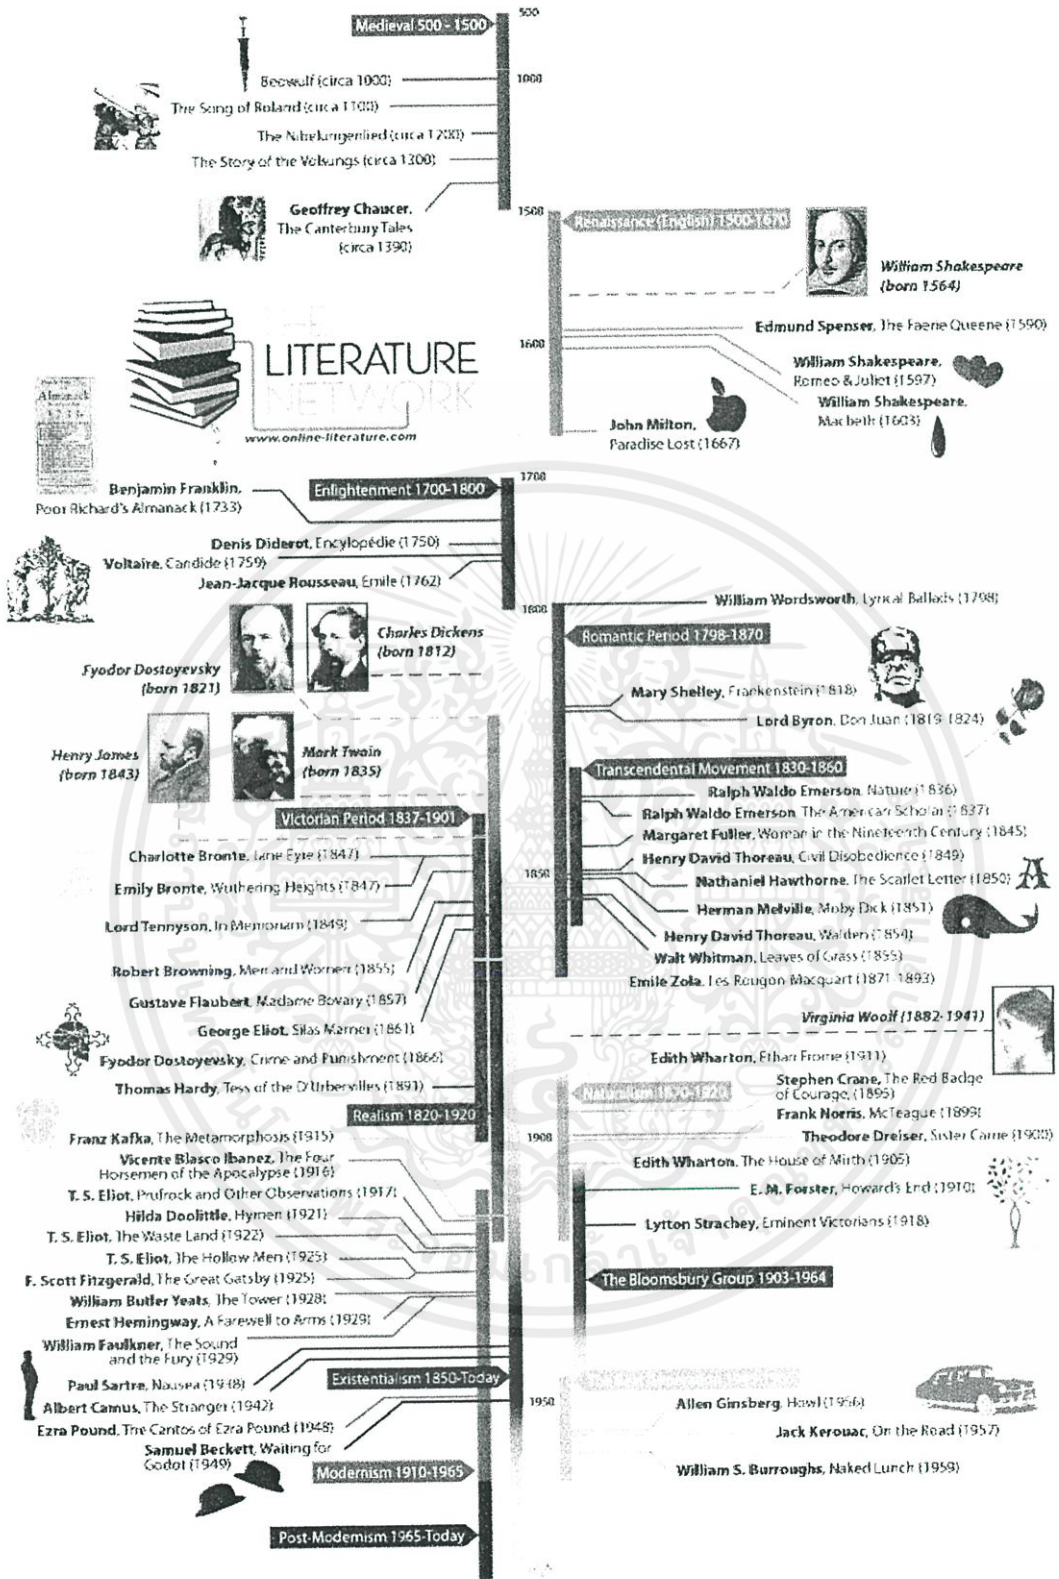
Medieval 500 - 1500

500

Beowulf (circa 1000)

1000

The Song of Roland (circa 1100)

The Nibelungenlied (circa 1200)

The Story of the Volsungs (circa 1300)

Geoffrey Chaucer, The Canterbury Tales (circa 1390)

1500

Renaissance (English) 1500-1670

William Shakespeare (born 1564)

Edmund Spenser, The Faerie Queene (1590)

LITERATURE NETWORK

www.online-literature.com

1600

William Shakespeare, Romeo & Juliet (1597)

William Shakespeare, Macbeth (1603)

John Milton, Paradise Lost (1667)

1700

Benjamin Franklin, Poor Richard's Almanack (1733)

Enlightenment 1700-1800

Denis Diderot, Encyclopédie (1750)

Voltaire, Candide (1759)

Jean-Jacque Rousseau, Emile (1762)

1800

William Wordsworth, Lyrical Ballads (1798)

Charles Dickens (born 1812)

Romantic Period 1798-1870

Fyodor Dostoyevsky (born 1821)

Mary Shelley, Frankenstein (1818)

Lord Byron, Don Juan (1819-1824)

Henry James (born 1843)

Mark Twain (born 1835)

Transcendental Movement 1830-1860

Ralph Waldo Emerson, Nature (1836)

Victorian Period 1837-1901

Ralph Waldo Emerson, The American Scholar (1837)

Margaret Fuller, Woman in the Nineteenth Century (1845)

Charlotte Bronte, Jane Eyre (1847)

Henry David Thoreau, Civil Disobedience (1849)

Emily Bronte, Wuthering Heights (1847)

1850

Nathaniel Hawthorne, The Scarlet Letter (1850)

Lord Tennyson, In Memoriam (1849)

Herman Melville, Moby Dick (1851)

Henry David Thoreau, Walden (1854)

Robert Browning, Men and Women (1855)

Walt Whitman, Leaves of Grass (1855)

Emile Zola, Les Rougon Macquart (1871-1893)

Gustave Flaubert, Madame Bovary (1857)

George Eliot, Silas Marner (1861)

Virginia Woolf (1882-1941)

Fyodor Dostoyevsky, Crime and Punishment (1866)

Edith Wharton, Ethan Frome (1911)

Thomas Hardy, Tess of the D'Urbervilles (1891)

Stephen Crane, The Red Badge of Courage (1895)

Realism 1820-1920

Naturalism 1870-1920

Frank Norris, McTeague (1899)

Franz Kafka, The Metamorphosis (1915)

1900

Theodore Dreiser, Sister Carrie (1900)

Vicente Blasco Ibanez, The Four Horsemen of the Apocalypse (1916)

Edith Wharton, The House of Mirth (1905)

T. S. Eliot, Prufrock and Other Observations (1917)

E. M. Forster, Howard's End (1910)

Hilda Doolittle, Hymen (1921)

Lytton Strachey, Eminent Victorians (1918)

T. S. Eliot, The Waste Land (1922)

T. S. Eliot, The Hollow Men (1925)

F. Scott Fitzgerald, The Great Gatsby (1925)

The Bloomsbury Group 1903-1964

William Butler Yeats, The Tower (1928)

Ernest Hemingway, A Farewell to Arms (1929)

William Faulkner, The Sound and the Fury (1929)

Existentialism 1850-Today

Paul Sartre, Nausea (1938)

1950

Albert Camus, The Stranger (1942)

Allen Ginsberg, Howl (1956)

Ezra Pound, The Cantos of Ezra Pound (1948)

Jack Kerouac, On the Road (1957)

Samuel Beckett, Waiting for Godot (1949)

William S. Burroughs, Naked Lunch (1959)

Modernism 1910-1965

Post-Modernism 1965-Today